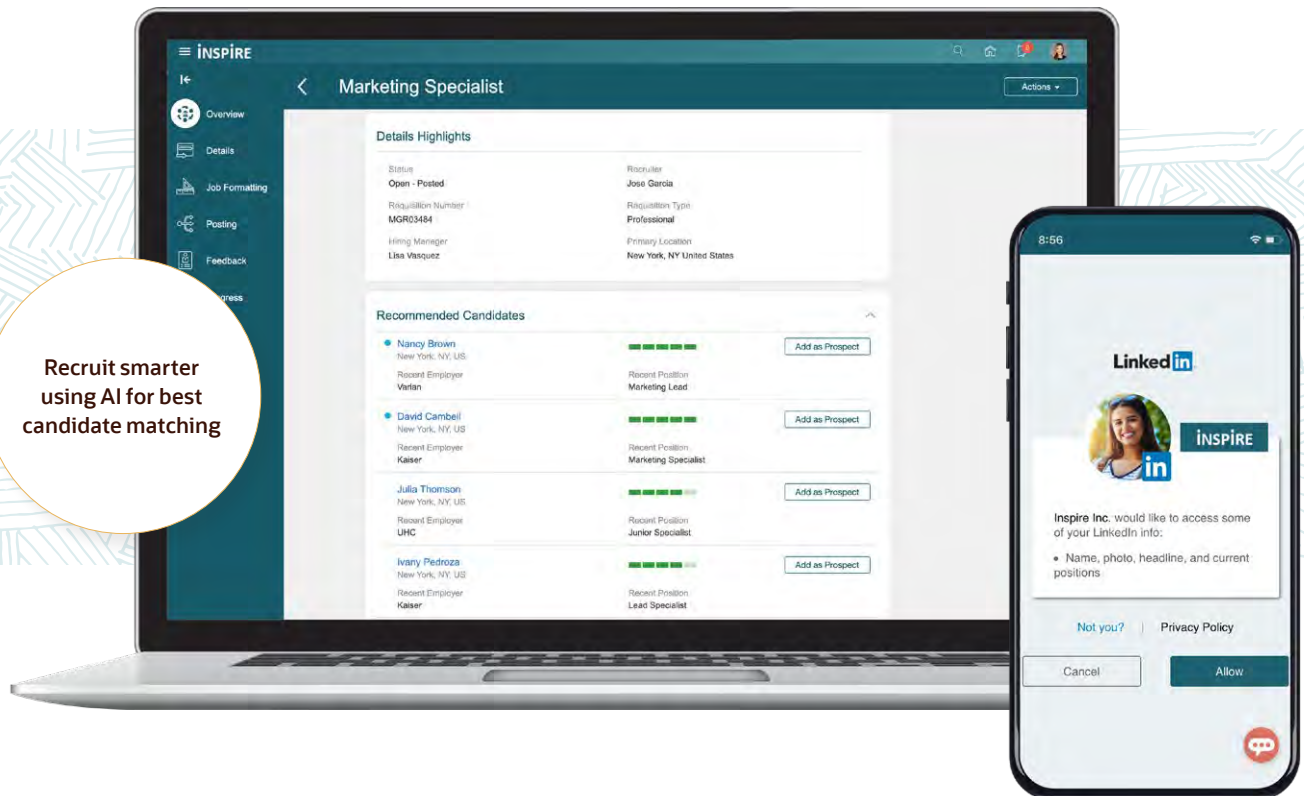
INSPIRE

Marketing Specialist

Actions

Overview
Details
Job Formatting
Posting
Feedback
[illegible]gress

Recruit smarter using AI for best candidate matching

Details Highlights

Status
Open - Posted

Recruiter
Jose Garcia

Requisition Number
MGR03484

Requisition Type
Professional

Hiring Manager
Lisa Vasquez

Primary Location
New York, NY United States

Recommended Candidates

Nancy Brown
New York, NY, US
Add as Prospect
Recent Employer
Varian
Recent Position
Marketing Lead

David Cambell
New York, NY, US
Add as Prospect
Recent Employer
Kaiser
Recent Position
Marketing Specialist

Julia Thomson
New York, NY, US
Add as Prospect
Recent Employer
UHC
Recent Position
Junior Specialist

Ivany Pedroza
New York, NY, US
Add as Prospect
Recent Employer
Kaiser
Recent Position
Lead Specialist

8:56

LinkedIn

INSPIRE

Inspire Inc. would like to access some of your LinkedIn info:

• Name, photo, headline, and current positions

Not you?
Privacy Policy

Cancel
Allow